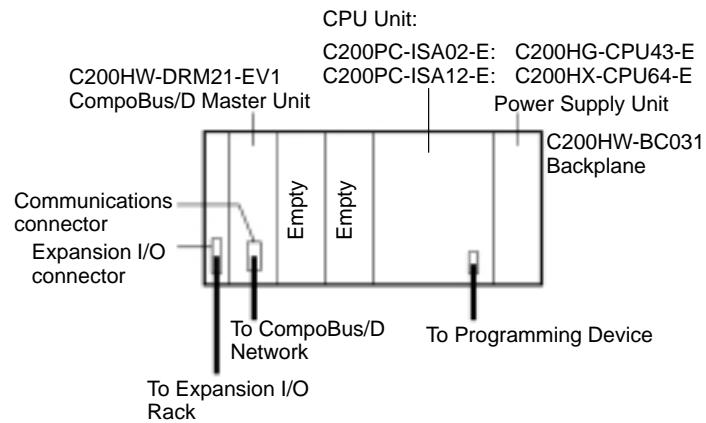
CPU Unit:

C200PC-ISA02-E: C200HG-CPU43-E
C200PC-ISA12-E: C200HX-CPU64-E

C200HW-DRM21-EV1
CompoBus/D Master Unit

Power Supply Unit

C200HW-BC031
Backplane

Communications connector

Expansion I/O connector

Empty

Empty

To CompoBus/D Network

To Programming Device

To Expansion I/O Rack